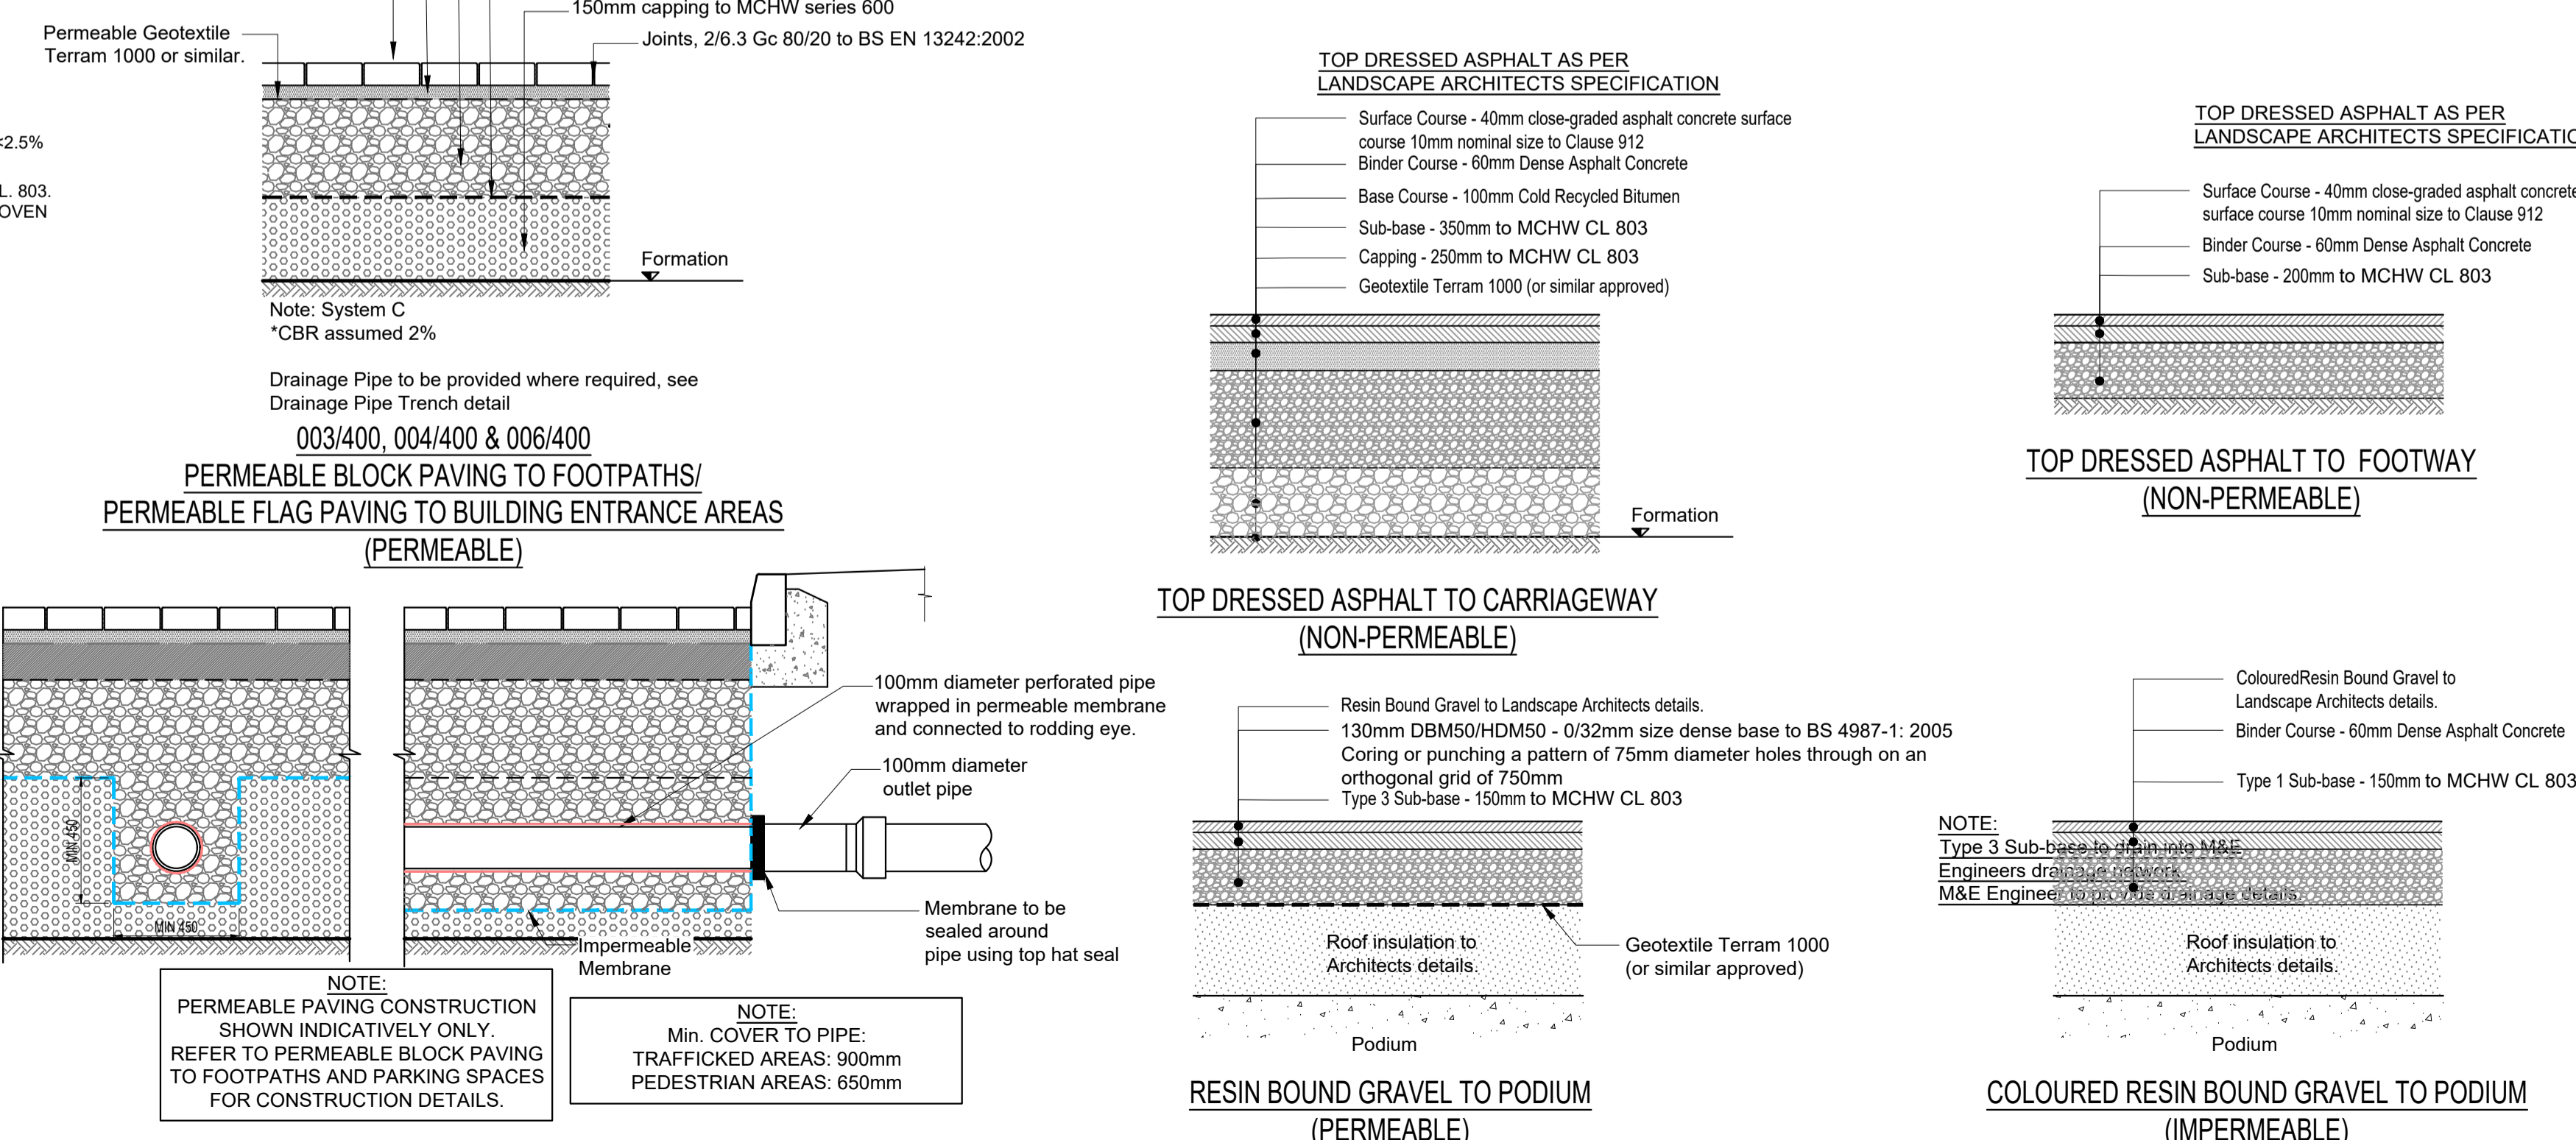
150mm capping to MCHW series 600
Permeable Geotextile Terram 1000 or similar.
Joints, 2/6.3 Gc 80/20 to BS EN 13242:2002
<2.5%
L. 803.
OVEN
Formation
Note: System C
*CBR assumed 2%

Drainage Pipe to be provided where required, see Drainage Pipe Trench detail

003/400, 004/400 & 006/400
PERMEABLE BLOCK PAVING TO FOOTPATHS/
PERMEABLE FLAG PAVING TO BUILDING ENTRANCE AREAS
(PERMEABLE)

TOP DRESSED ASPHALT AS PER LANDSCAPE ARCHITECTS SPECIFICATION
Surface Course - 40mm close-graded asphalt concrete surface course 10mm nominal size to Clause 912
Binder Course - 60mm Dense Asphalt Concrete
Base Course - 100mm Cold Recycled Bitumen
Sub-base - 350mm to MCHW CL 803
Capping - 250mm to MCHW CL 803
Geotextile Terram 1000 (or similar approved)
Formation

TOP DRESSED ASPHALT TO CARRIAGEWAY
(NON-PERMEABLE)

TOP DRESSED ASPHALT AS PER LANDSCAPE ARCHITECTS SPECIFICATI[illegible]
Surface Course - 40mm close-graded asphalt concret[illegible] surface course 10mm nominal size to Clause 912
Binder Course - 60mm Dense Asphalt Concrete
Sub-base - 200mm to MCHW CL 803

TOP DRESSED ASPHALT TO FOOTWAY
(NON-PERMEABLE)

MIN 450
MIN 450
100mm diameter perforated pipe wrapped in permeable membrane and connected to rodding eye.
100mm diameter outlet pipe
Membrane to be sealed around pipe using top hat seal
Impermeable Membrane

NOTE:
PERMEABLE PAVING CONSTRUCTION SHOWN INDICATIVELY ONLY.
REFER TO PERMEABLE BLOCK PAVING TO FOOTPATHS AND PARKING SPACES FOR CONSTRUCTION DETAILS.

NOTE:
Min. COVER TO PIPE:
TRAFFICKED AREAS: 900mm
PEDESTRIAN AREAS: 650mm

Resin Bound Gravel to Landscape Architects details.
130mm DBM50/HDM50 - 0/32mm size dense base to BS 4987-1: 2005
Coring or punching a pattern of 75mm diameter holes through on an orthogonal grid of 750mm
Type 3 Sub-base - 150mm to MCHW CL 803
Roof insulation to Architects details.
Geotextile Terram 1000 (or similar approved)
Podium

RESIN BOUND GRAVEL TO PODIUM
(PERMEABLE)

ColouredResin Bound Gravel to Landscape Architects details.
Binder Course - 60mm Dense Asphalt Concrete
Type 1 Sub-base - 150mm to MCHW CL 803
NOTE:
Type 3 Sub-base to drain into M&E Engineers drainage network.
M&E Engineer to provide drainage details.
Roof insulation to Architects details.
Podium

COLOURED RESIN BOUND GRAVEL TO PODIUM
(IMPERMEABLE)